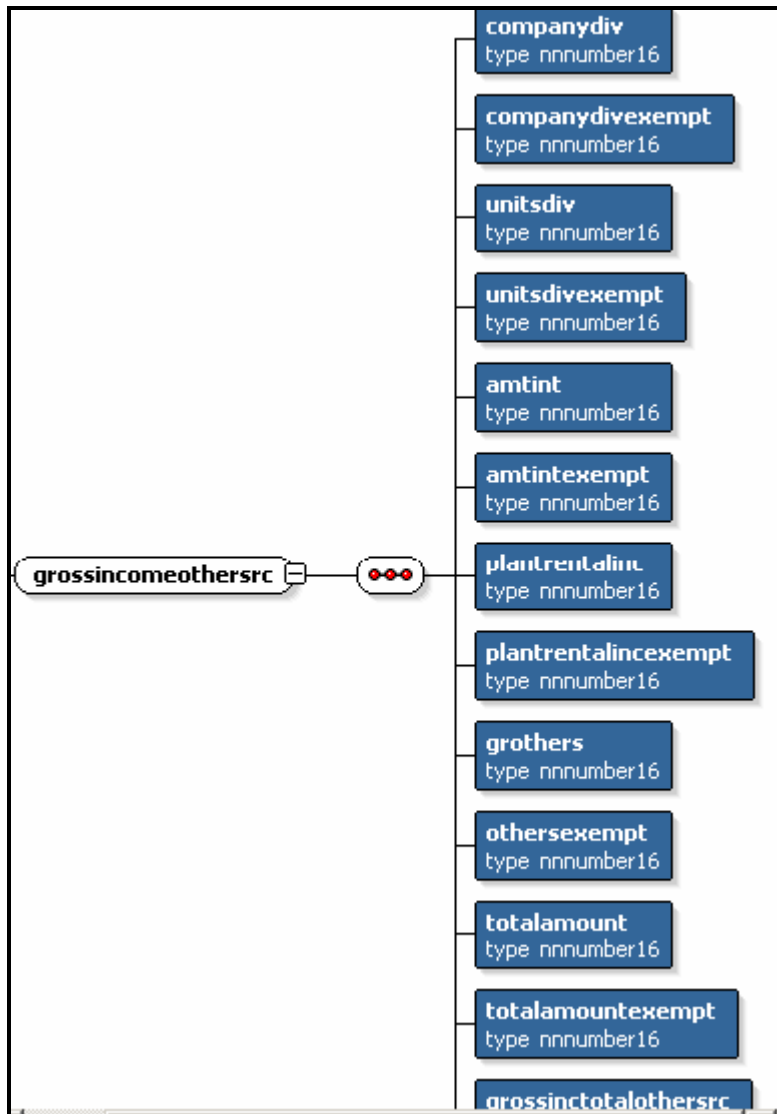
grossincomeothersrc

companydiv
type nnnumber16

companydivexempt
type nnnumber16

unitsdiv
type nnnumber16

unitsdivexempt
type nnnumber16

amtint
type nnnumber16

amtintexempt
type nnnumber16

plantrentalinc
type nnnumber16

plantrentalincexempt
type nnnumber16

grothers
type nnnumber16

othersexempt
type nnnumber16

totalamount
type nnnumber16

totalamountexempt
type nnnumber16

grossinctotalothersrc